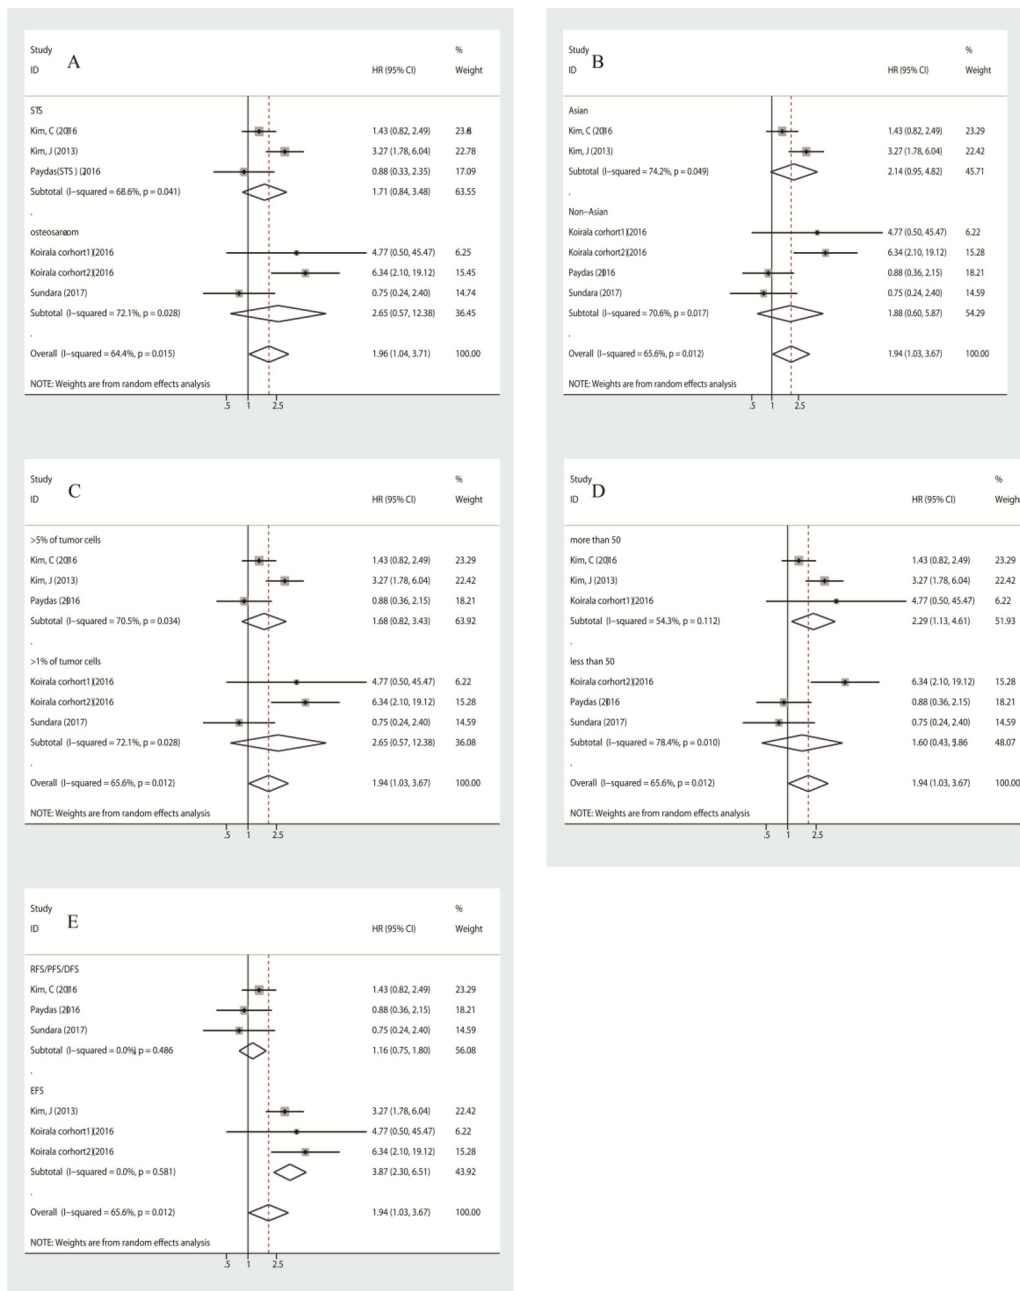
Study
ID A
HR (95% CI)
%
Weight

STS
Kim, C (2016 1.43 (0.82, 2.49) 23.6
Kim, J (2013) 3.27 (1.78, 6.04) 22.78
Paydas(STS ) (2016 0.88 (0.33, 2.35) 17.09
Subtotal (I−squared = 68.6%, p = 0.041) 1.71 (0.84, 3.48) 63.55
.
osteosarcom
Koirala corhort1)2016 4.77 (0.50, 45.47) 6.25
Koirala corhort2)2016 6.34 (2.10, 19.12) 15.45
Sundara (2017) 0.75 (0.24, 2.40) 14.74
Subtotal (I−squared = 72.1%, p = 0.028) 2.65 (0.57, 12.38) 36.45
.
Overall (I−squared = 64.4%, p = 0.015) 1.96 (1.04, 3.71) 100.00
NOTE: Weights are from random effects analysis
.5 1 2.5

Study
ID B
HR (95% CI)
%
Weight

Asian
Kim, C (2016 1.43 (0.82, 2.49) 23.29
Kim, J (2013) 3.27 (1.78, 6.04) 22.42
Subtotal (I−squared = 74.2%, p = 0.049) 2.14 (0.95, 4.82) 45.71
.
Non−Asian
Koirala corhort1)2016 4.77 (0.50, 45.47) 6.22
Koirala corhort2)2016 6.34 (2.10, 19.12) 15.28
Paydas (2016 0.88 (0.36, 2.15) 18.21
Sundara (2017) 0.75 (0.24, 2.40) 14.59
Subtotal (I−squared = 70.6%, p = 0.017) 1.88 (0.60, 5.87) 54.29
.
Overall (I−squared = 65.6%, p = 0.012) 1.94 (1.03, 3.67) 100.00
NOTE: Weights are from random effects analysis
.5 1 2.5

Study
ID C
HR (95% CI)
%
Weight

>5% of tumor cells
Kim, C (2016 1.43 (0.82, 2.49) 23.29
Kim, J (2013) 3.27 (1.78, 6.04) 22.42
Paydas (2016 0.88 (0.36, 2.15) 18.21
Subtotal (I−squared = 70.5%, p = 0.034) 1.68 (0.82, 3.43) 63.92
.
>1% of tumor cells
Koirala corhort1)2016 4.77 (0.50, 45.47) 6.22
Koirala corhort2)2016 6.34 (2.10, 19.12) 15.28
Sundara (2017) 0.75 (0.24, 2.40) 14.59
Subtotal (I−squared = 72.1%, p = 0.028) 2.65 (0.57, 12.38) 36.08
.
Overall (I−squared = 65.6%, p = 0.012) 1.94 (1.03, 3.67) 100.00
NOTE: Weights are from random effects analysis
.5 1 2.5

Study
ID D
HR (95% CI)
%
Weigh

more than 50
Kim, C (2016 1.43 (0.82, 2.49) 23.29
Kim, J (2013) 3.27 (1.78, 6.04) 22.42
Koirala corhort1)2016 4.77 (0.50, 45.47) 6.22
Subtotal (I−squared = 54.3%, p = 0.112) 2.29 (1.13, 4.61) 51.93
.
less than 50
Koirala corhort2)2016 6.34 (2.10, 19.12) 15.28
Paydas (2016 0.88 (0.36, 2.15) 18.21
Sundara (2017) 0.75 (0.24, 2.40) 14.59
Subtotal (I−squared = 78.4%, p = 0.010) 1.60 (0.43, 5.86) 48.07
.
Overall (I−squared = 65.6%, p = 0.012) 1.94 (1.03, 3.67) 100.00
NOTE: Weights are from random effects analysis
.5 1 2.5

Study
ID E
HR (95% CI)
%
Weight

RFS/PFS/DFS
Kim, C (2016 1.43 (0.82, 2.49) 23.29
Paydas (2016 0.88 (0.36, 2.15) 18.21
Sundara (2017) 0.75 (0.24, 2.40) 14.59
Subtotal (I−squared = 0.0%, p = 0.486) 1.16 (0.75, 1.80) 56.08
.
EFS
Kim, J (2013) 3.27 (1.78, 6.04) 22.42
Koirala corhort1)2016 4.77 (0.50, 45.47) 6.22
Koirala corhort2)2016 6.34 (2.10, 19.12) 15.28
Subtotal (I−squared = 0.0%, p = 0.581) 3.87 (2.30, 6.51) 43.92
.
Overall (I−squared = 65.6%, p = 0.012) 1.94 (1.03, 3.67) 100.00
NOTE: Weights are from random effects analysis
.5 1 2.5